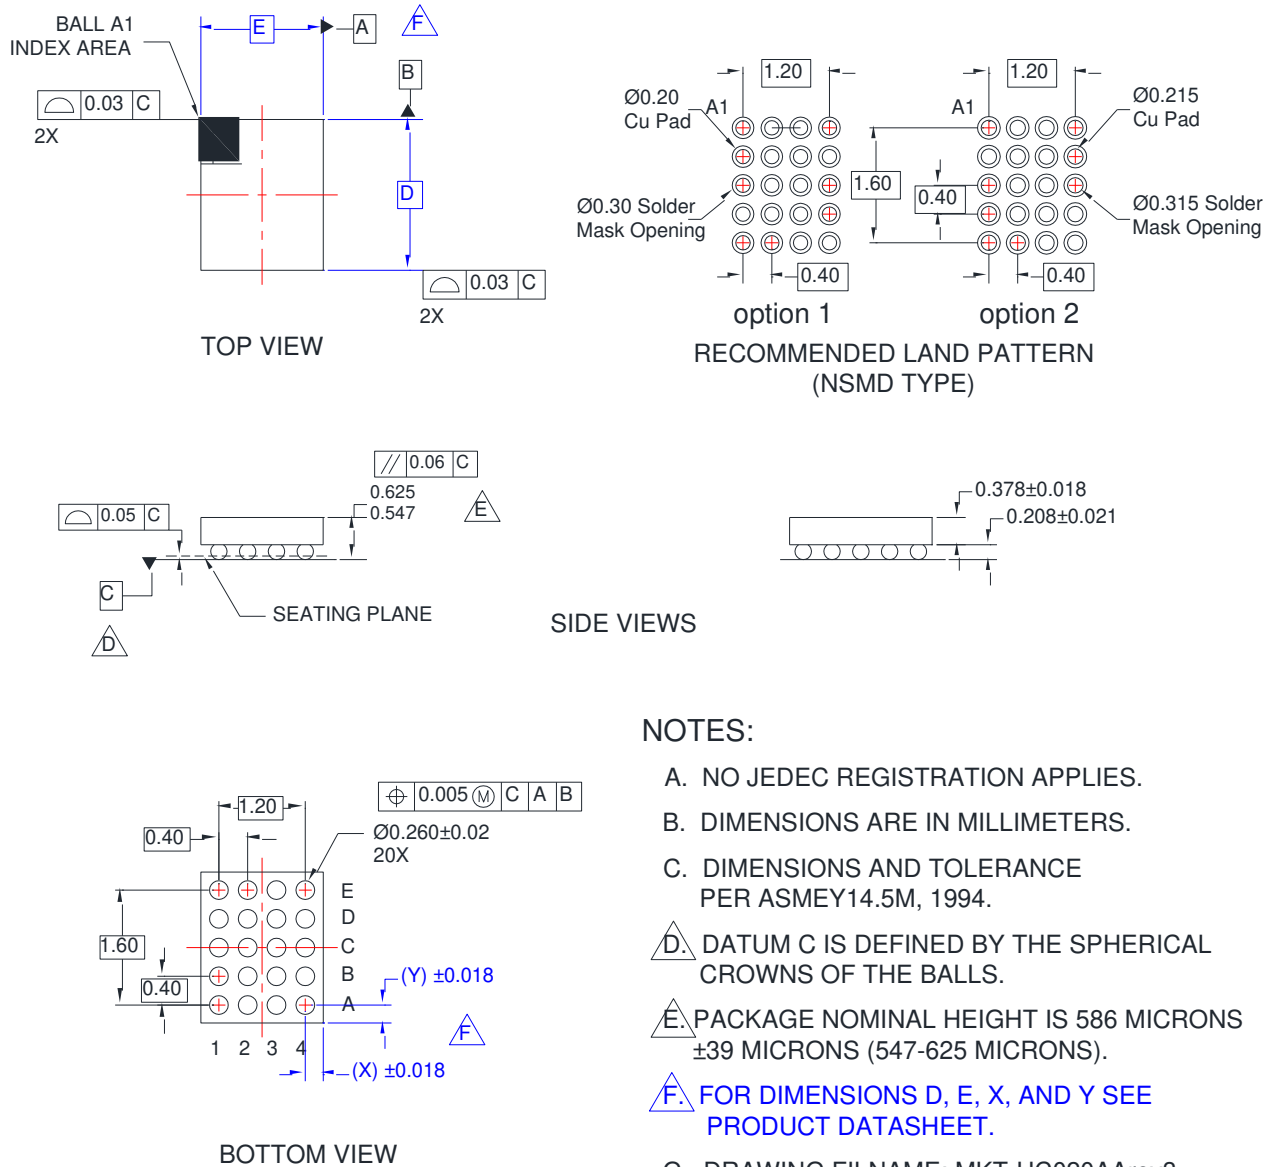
BALL A1
INDEX AREA

E

A

F

B

0.03 C

2X

D

0.03 C

2X

TOP VIEW

1.20

1.20

Ø0.20 Cu Pad

A1

A1

Ø0.215 Cu Pad

1.60

0.40

Ø0.30 Solder Mask Opening

Ø0.315 Solder Mask Opening

0.40

0.40

option 1

option 2

RECOMMENDED LAND PATTERN
(NSMD TYPE)

0.06 C

0.625
0.547

E

0.05 C

C

SEATING PLANE

D

SIDE VIEWS

0.378±0.018
0.208±0.021

NOTES:

A. NO JEDEC REGISTRATION APPLIES.

B. DIMENSIONS ARE IN MILLIMETERS.

C. DIMENSIONS AND TOLERANCE PER ASMEY14.5M, 1994.

D. DATUM C IS DEFINED BY THE SPHERICAL CROWNS OF THE BALLS.

E. PACKAGE NOMINAL HEIGHT IS 586 MICRONS ±39 MICRONS (547-625 MICRONS).

F. FOR DIMENSIONS D, E, X, AND Y SEE PRODUCT DATASHEET.

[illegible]

0.005 M C A B

1.20

0.40

Ø0.260±0.02
20X

E
D
C
B
A

1.60

0.40

(Y) ±0.018

F

1 2 3 4

(X) ±0.018

BOTTOM VIEW